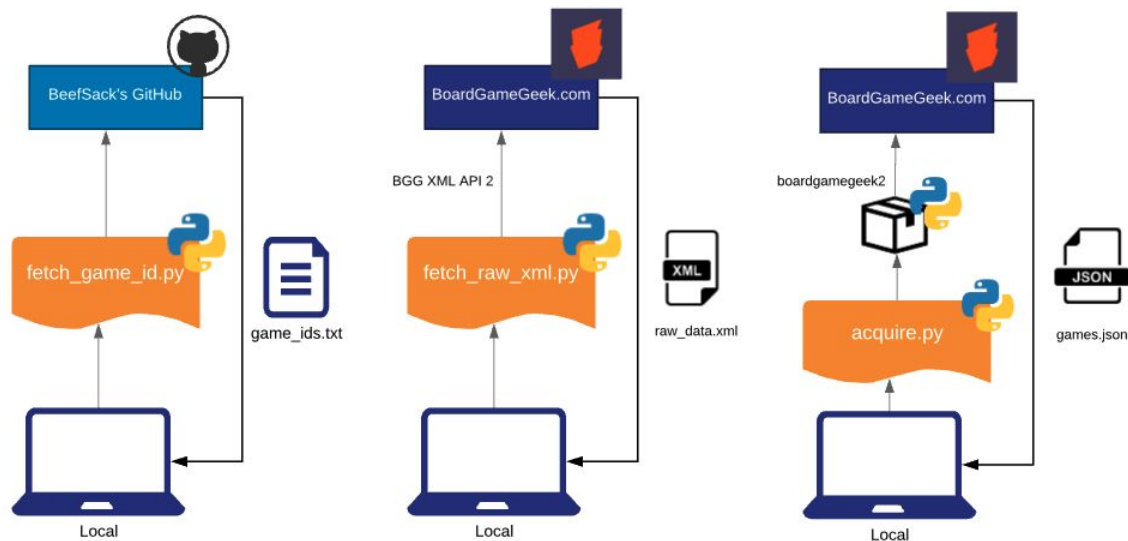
BeefSack's GitHub

fetch_game_id.py

game_ids.txt

Local

BoardGameGeek.com

BGG XML API 2

fetch_raw_xml.py

XML

raw_data.xml

Local

BoardGameGeek.com

boardgamegeek2

acquire.py

JSON

games.json

Local